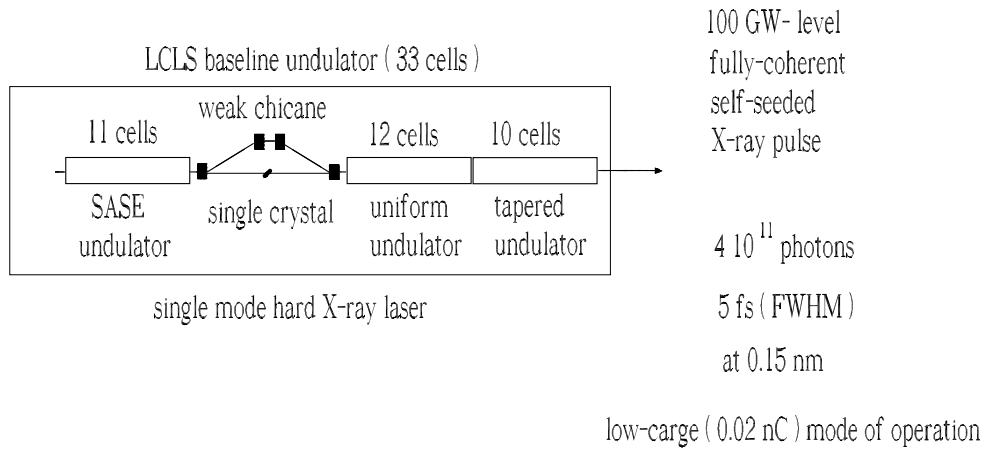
LCLS baseline undulator ( 33 cells )

weak chicane

11 cells

12 cells

10 cells

SASE undulator

single crystal

uniform undulator

tapered undulator

single mode hard X-ray laser

100 GW- level fully-coherent self-seeded X-ray pulse

4 $10^{11}$ photons

5 fs ( FWHM )

at 0.15 nm

low-carge ( 0.02 nC ) mode of operation